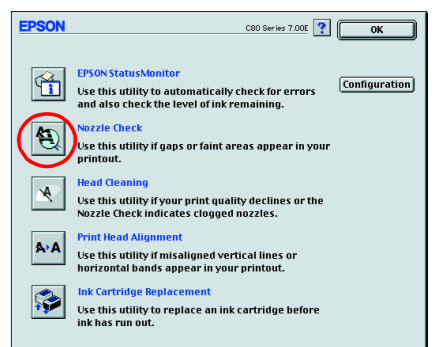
EPSON

C80 Series 7.00E

?

OK

EPSON StatusMonitor

Use this utility to automatically check for errors and also check the level of ink remaining.

Configuration

Nozzle Check

Use this utility if gaps or faint areas appear in your printout.

Head Cleaning

Use this utility if your print quality declines or the Nozzle Check indicates clogged nozzles.

A A

Print Head Alignment

Use this utility if misaligned vertical lines or horizontal bands appear in your printout.

Ink Cartridge Replacement

Use this utility to replace an ink cartridge before ink has run out.